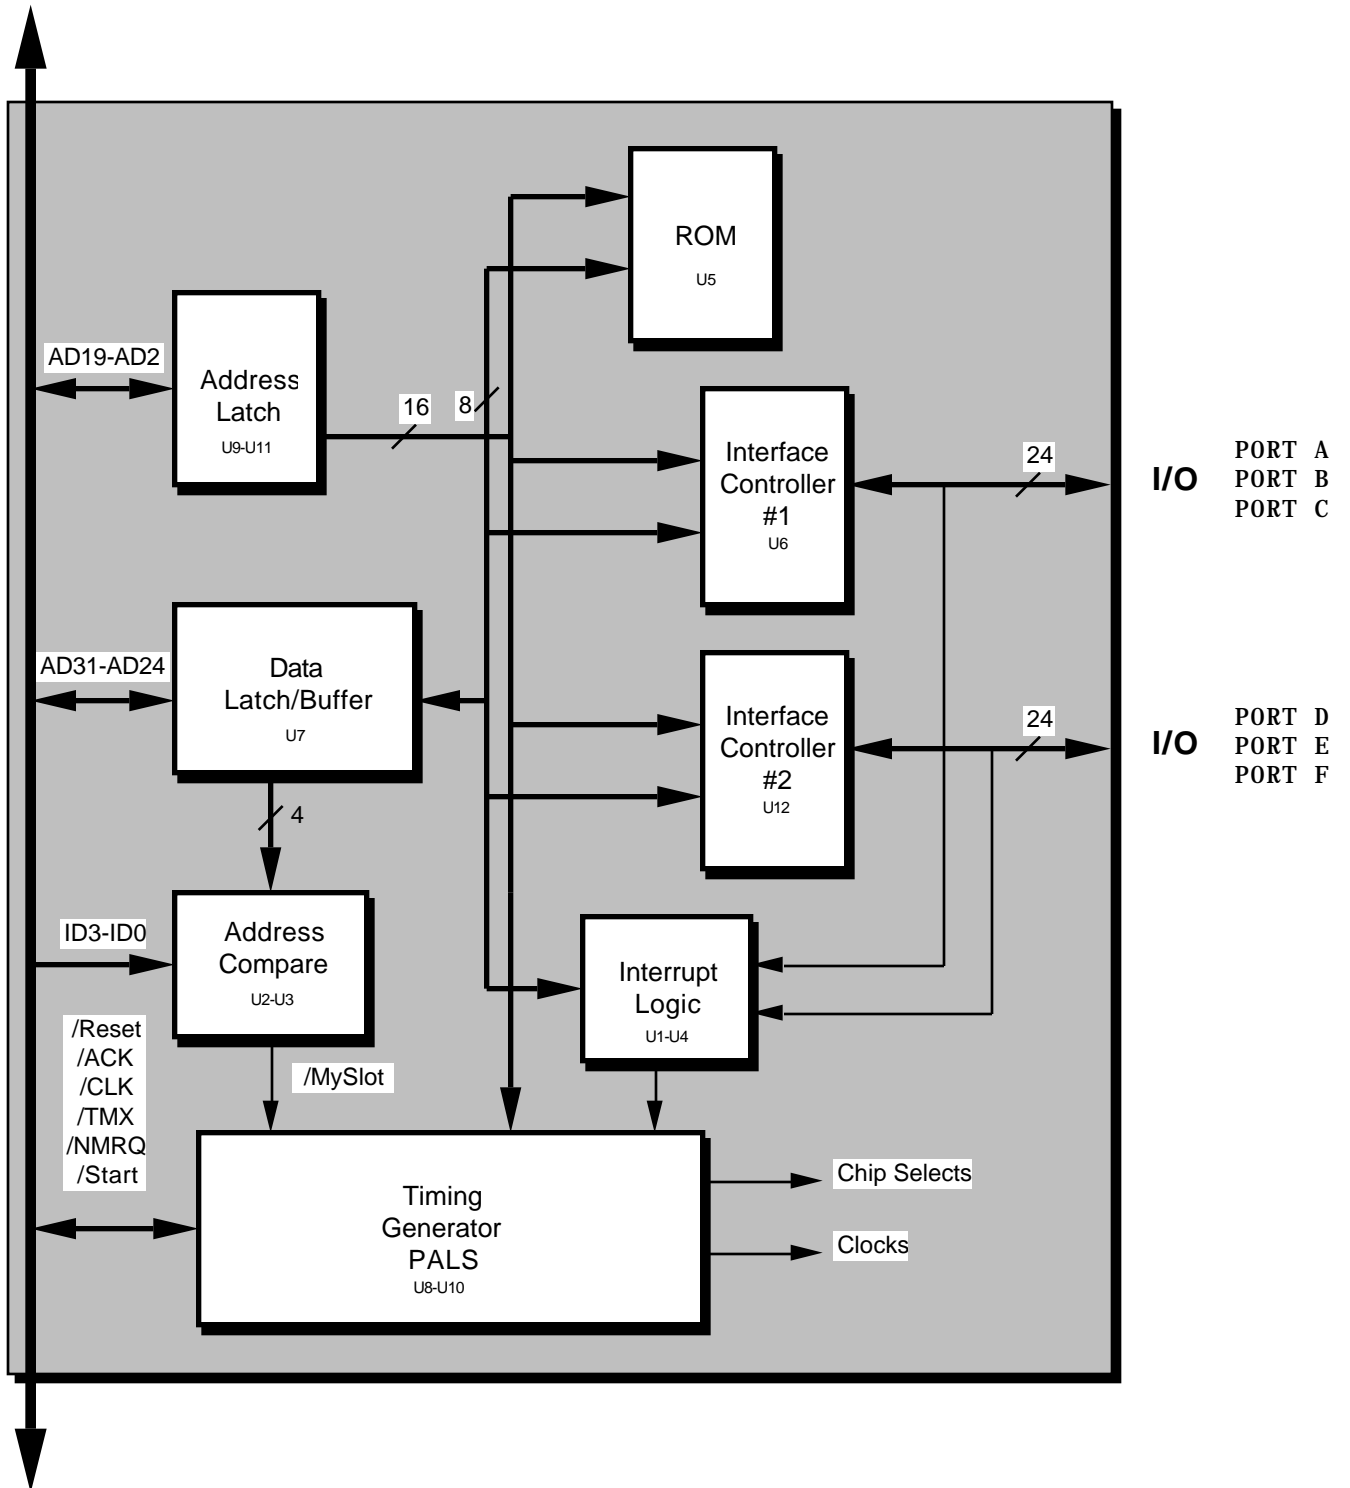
ROM
U5

AD19-AD2

Address Latch
U9-U11

16

8

Interface Controller #1
U6

24

I/O

PORT A
PORT B
PORT C

AD31-AD24

Data Latch/Buffer
U7

Interface Controller #2
U12

24

I/O

PORT D
PORT E
PORT F

4

ID3-ID0

Address Compare
U2-U3

Interrupt Logic
U1-U4

/Reset
/ACK
/CLK
/TMX
/NMRQ
/Start

/MySlot

Timing Generator PALS
U8-U10

Chip Selects

Clocks